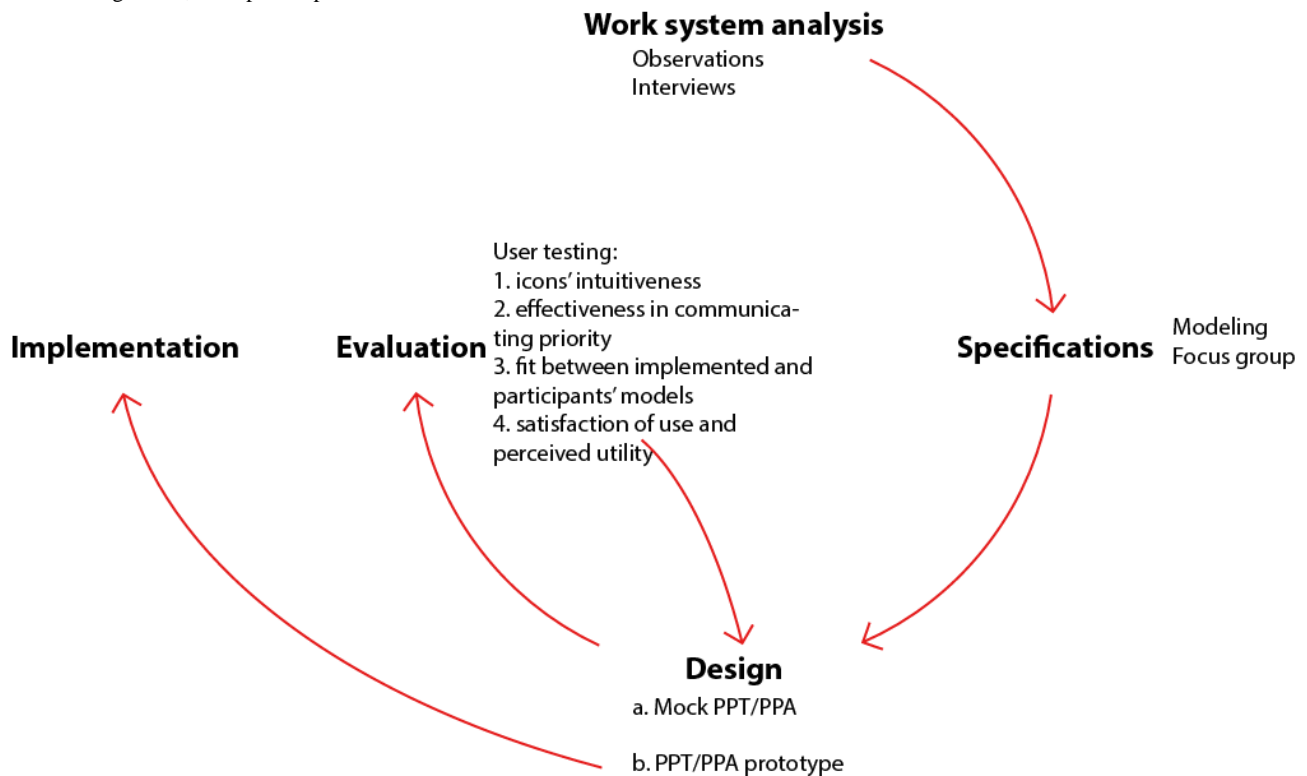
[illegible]

Work system analysis
Observations
Interviews

User testing:
1. icons' intuitiveness
2. effectiveness in communicating priority
3. fit between implemented and participants' models
4. satisfaction of use and perceived utility

Implementation

Evaluation

Specifications

Modeling
Focus group

Design
a. Mock PPT/PPA

b. PPT/PPA prototype